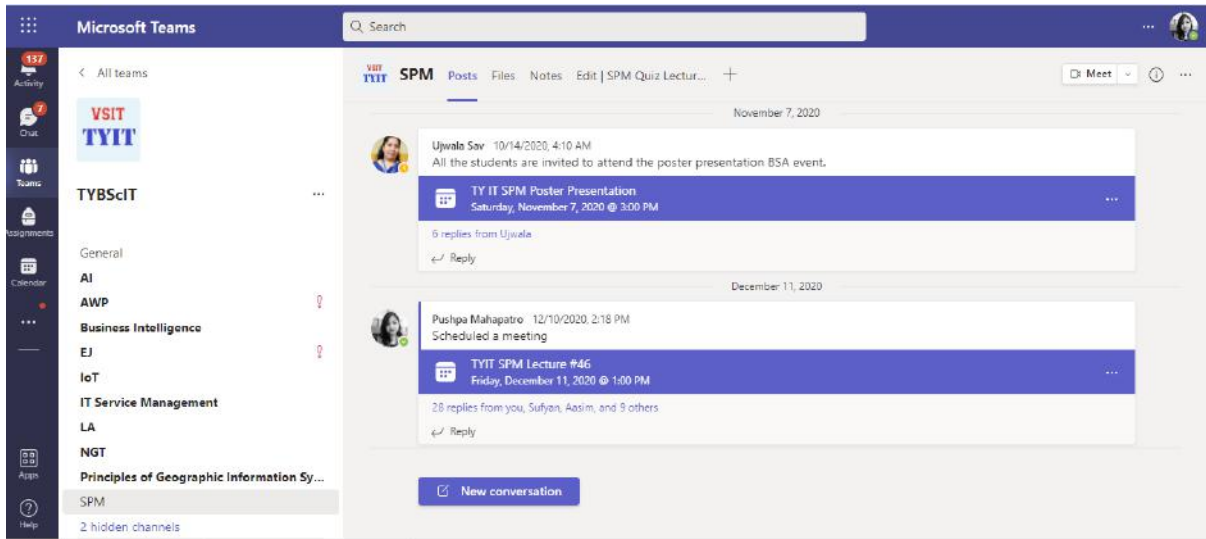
Microsoft Teams

Search

137
Activity

7
Chat

Teams

Assignments

Calendar

...

Apps

Help

< All teams

VSIT
TYIT

TYBScIT ...

General
AI
AWP
Business Intelligence
EJ
IoT
IT Service Management
LA
NGT
Principles of Geographic Information Sy...
SPM
2 hidden channels

VSIT TYIT SPM Posts Files Notes Edit | SPM Quiz Lectur... +

Meet

November 7, 2020

Ujwala Sav 10/14/2020, 4:10 AM
All the students are invited to attend the poster presentation BSA event.

TY IT SPM Poster Presentation
Saturday, November 7, 2020 @ 3:00 PM

6 replies from Ujwala

Reply

December 11, 2020

Pushpa Mahapatro 12/10/2020, 2:18 PM
Scheduled a meeting

TYIT SPM Lecture #46
Friday, December 11, 2020 @ 1:00 PM

28 replies from you, Sufyan, Aasim, and 9 others

Reply

New conversation